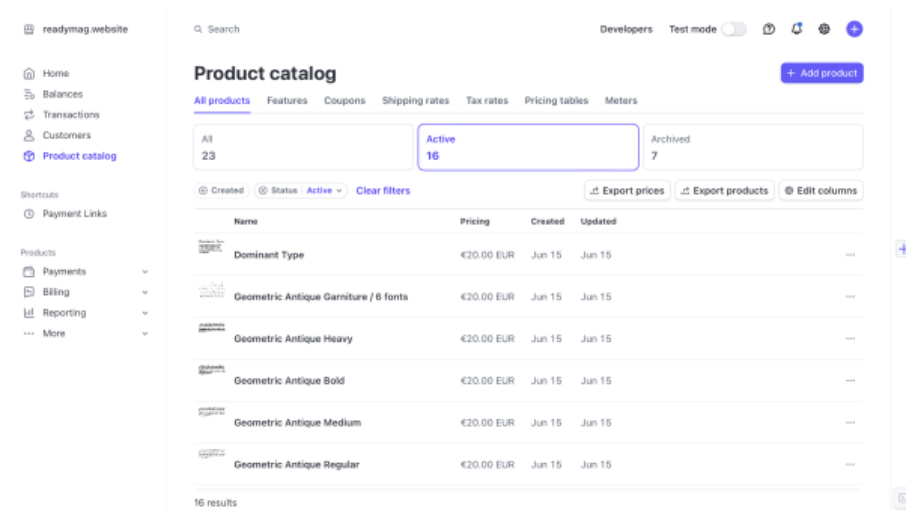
readymag.website

Home
Balances
Transactions
Customers
Product catalog

Shortcuts
Payment Links

Products
Payments
Billing
Reporting
More

Search

Developers Test mode

Product catalog

+ Add product

All products Features Coupons Shipping rates Tax rates Pricing tables Meters

All
23

Active
16

Archived
7

Created Status Active Clear filters

Export prices Export products Edit columns

| | Name | Pricing | Created | Updated | |
|---|---|---|---|---|---|
| | Dominant Type | €20.00 EUR | Jun 15 | Jun 15 | ··· |
| | Geometric Antique Garniture / 6 fonts | €20.00 EUR | Jun 15 | Jun 15 | ··· |
| | Geometric Antique Heavy | €20.00 EUR | Jun 15 | Jun 15 | ··· |
| | Geometric Antique Bold | €20.00 EUR | Jun 15 | Jun 15 | ··· |
| | Geometric Antique Medium | €20.00 EUR | Jun 15 | Jun 15 | ··· |
| | Geometric Antique Regular | €20.00 EUR | Jun 15 | Jun 15 | ··· |

16 results